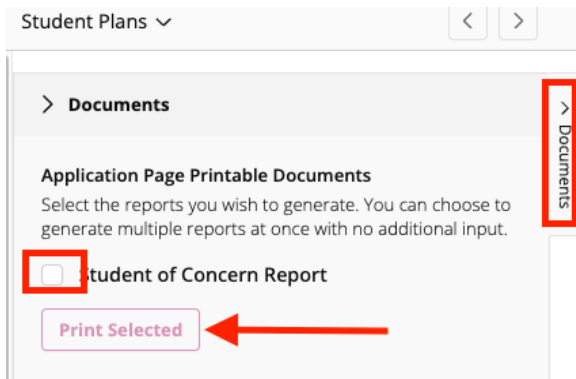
Student Plans

Documents

Application Page Printable Documents

Select the reports you wish to generate. You can choose to generate multiple reports at once with no additional input.

Student of Concern Report

Print Selected

Documents